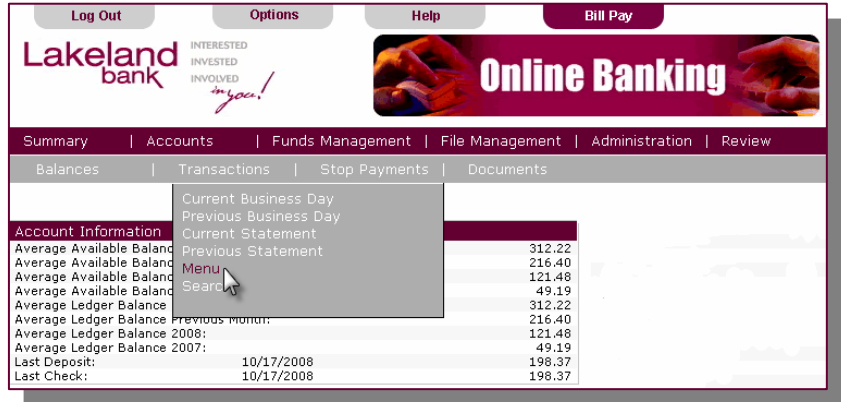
Log Out | Options | Help | Bill Pay

Lakeland bank

INTERESTED
INVESTED
INVOLVED
in you!

Online Banking

Summary | Accounts | Funds Management | File Management | Administration | Review

Balances | Transactions | Stop Payments | Documents

Current Business Day
Previous Business Day
Current Statement
Previous Statement
Menu
Searc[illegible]

Account Information

| | | |
|---|---|---|
| Average Available Balanc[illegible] | | 312.22 |
| Average Available Balanc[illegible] | | 216.40 |
| Average Available Balanc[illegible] | | 121.48 |
| Average Available Balanc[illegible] | | 49.19 |
| Average Ledger Balance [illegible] | | 312.22 |
| Average Ledger Balance Previous Month: | | 216.40 |
| Average Ledger Balance 2008: | | 121.48 |
| Average Ledger Balance 2007: | | 49.19 |
| Last Deposit: | 10/17/2008 | 198.37 |
| Last Check: | 10/17/2008 | 198.37 |